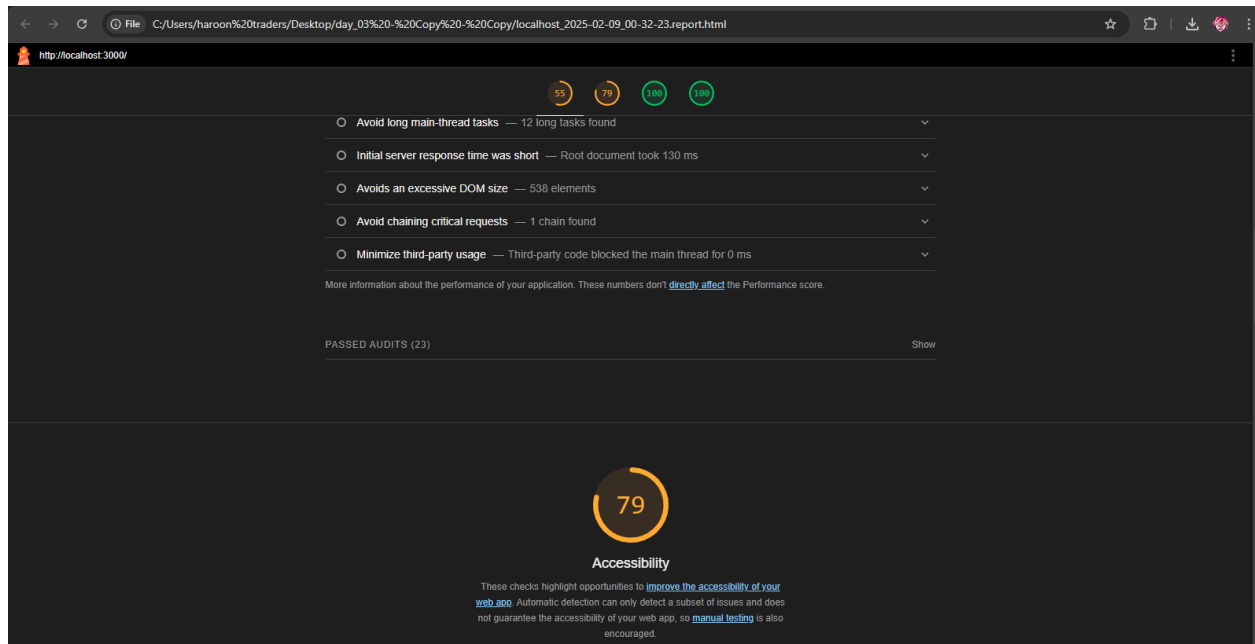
File C:/Users/haroon%20traders/Desktop/day_03%20-%20Copy%20-%20Copy/localhost_2025-02-09_00-32-23.report.html

http://localhost:3000/

55 79 100 100

Avoid long main-thread tasks — 12 long tasks found

Initial server response time was short — Root document took 130 ms

Avoids an excessive DOM size — 538 elements

Avoid chaining critical requests — 1 chain found

Minimize third-party usage — Third-party code blocked the main thread for 0 ms

More information about the performance of your application. These numbers don't directly affect the Performance score.

PASSED AUDITS (23)

Show

79

Accessibility

These checks highlight opportunities to improve the accessibility of your web app. Automatic detection can only detect a subset of issues and does not guarantee the accessibility of your web app, so manual testing is also encouraged.